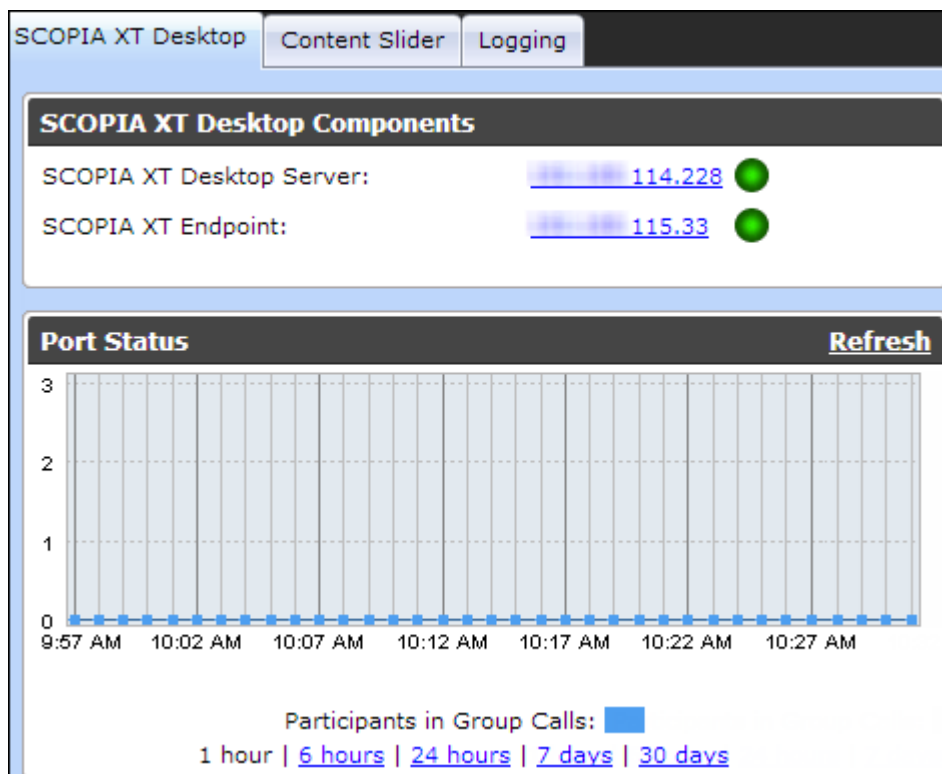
SCOPIA XT Desktop | Content Slider | Logging

SCOPIA XT Desktop Components

SCOPIA XT Desktop Server: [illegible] 114.228

SCOPIA XT Endpoint: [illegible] 115.33

Port Status

Refresh

3
2
1
0

9:57 AM 10:02 AM 10:07 AM 10:12 AM 10:17 AM 10:22 AM 10:27 AM

Participants in Group Calls:

1 hour | 6 hours | 24 hours | 7 days | 30 days